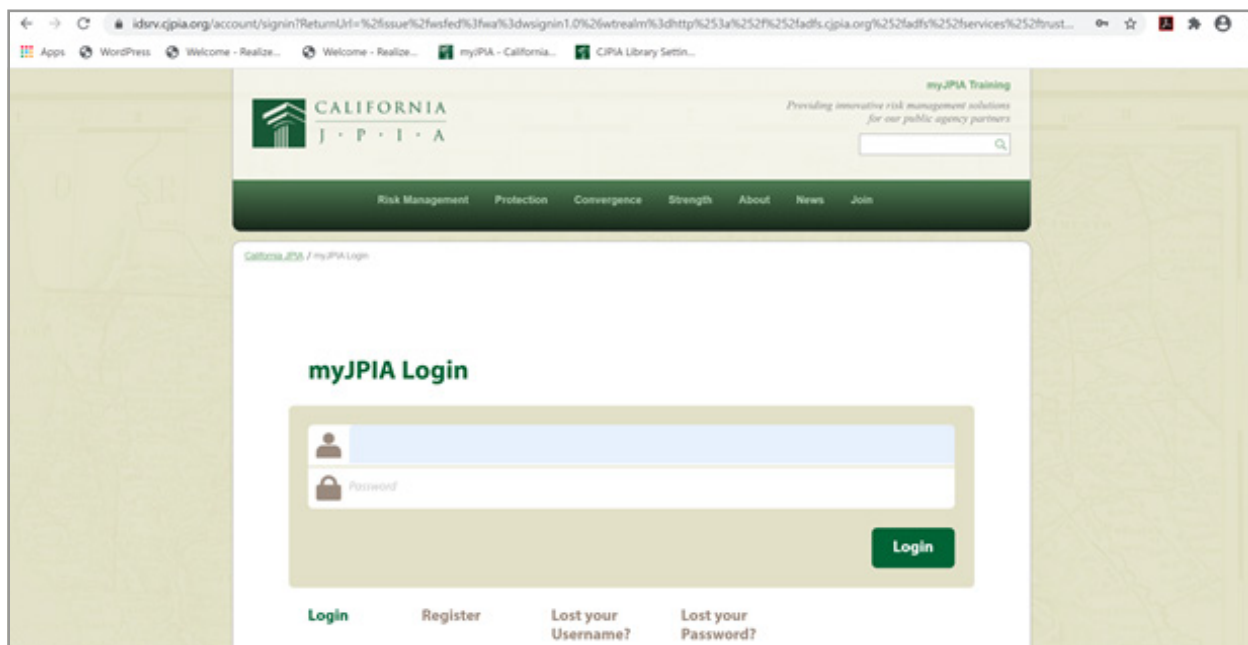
idsrv.cjpia.org/account/signin?ReturnUrl=%2fissue%2fwsfed%3fwa%3dwsignin1.0%26wtrealm%3dhttp%253a%252f%252fadfs.cjpia.org%252fadfs%252fservices%252ftrust...

Apps WordPress Welcome - Realize... Welcome - Realize... myJPIA - California... CJPIA Library Settin...

CALIFORNIA
J · P · I · A

myJPIA Training

Providing innovative risk management solutions for our public agency partners

Risk Management Protection Convergence Strength About News Join

California JPIA / myJPIA Login

myJPIA Login

Password

Login

Login Register Lost your Username? Lost your Password?